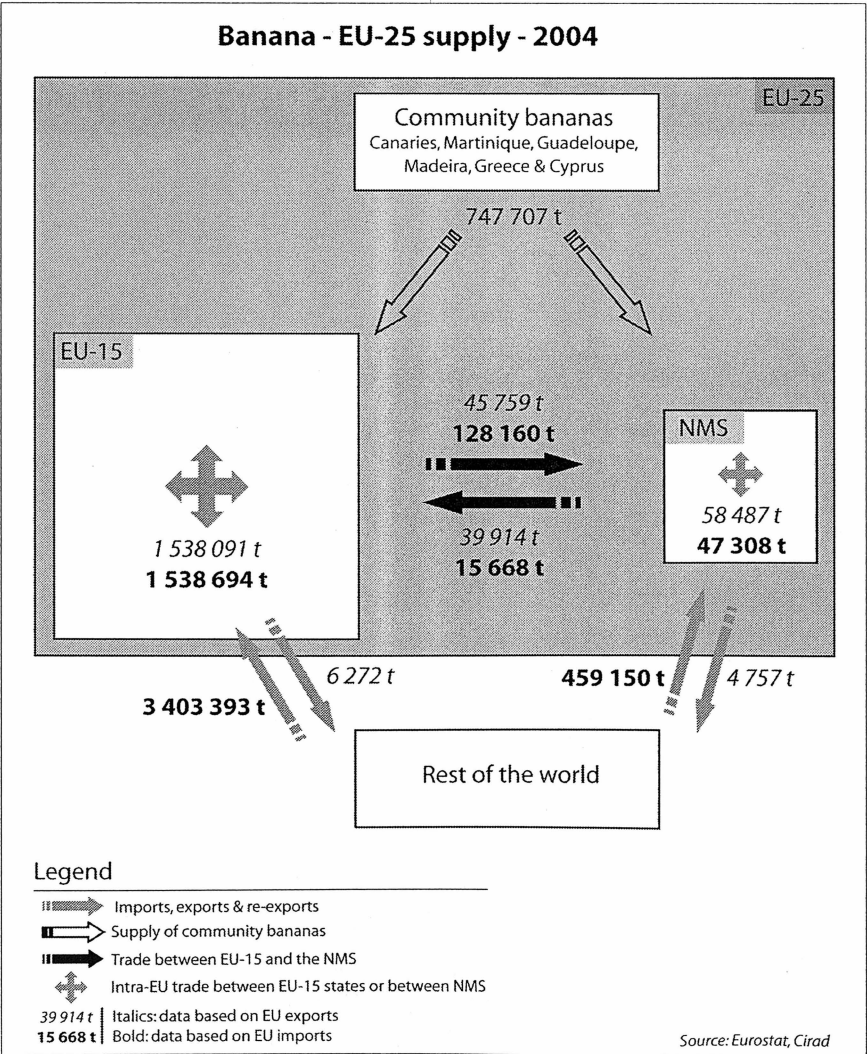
**Banana - EU-25 supply - 2004**

EU-25

Community bananas
Canaries, Martinique, Guadeloupe, Madeira, Greece & Cyprus

747 707 t

EU-15

*1 538 091 t*
**1 538 694 t**

*45 759 t*
**128 160 t**

*39 914 t*
**15 668 t**

NMS

*58 487 t*
**47 308 t**

**3 403 393 t**

*6 272 t*

**459 150 t**

*4 757 t*

Rest of the world

Legend

Imports, exports & re-exports

Supply of community bananas

Trade between EU-15 and the NMS

Intra-EU trade between EU-15 states or between NMS

*39 914 t* Italics: data based on EU exports
**15 668 t** Bold: data based on EU imports

*Source: Eurostat, Cirad*